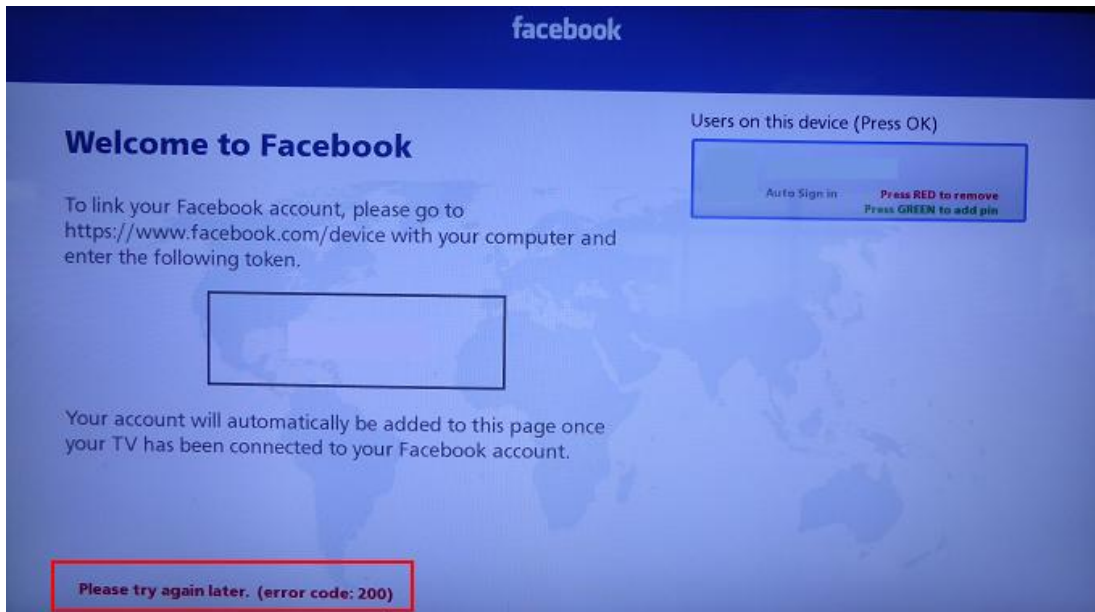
facebook

Welcome to Facebook

To link your Facebook account, please go to https://www.facebook.com/device with your computer and enter the following token.

Your account will automatically be added to this page once your TV has been connected to your Facebook account.

Please try again later. (error code: 200)

Users on this device (Press OK)

Auto Sign in

Press RED to remove

Press GREEN to add pin